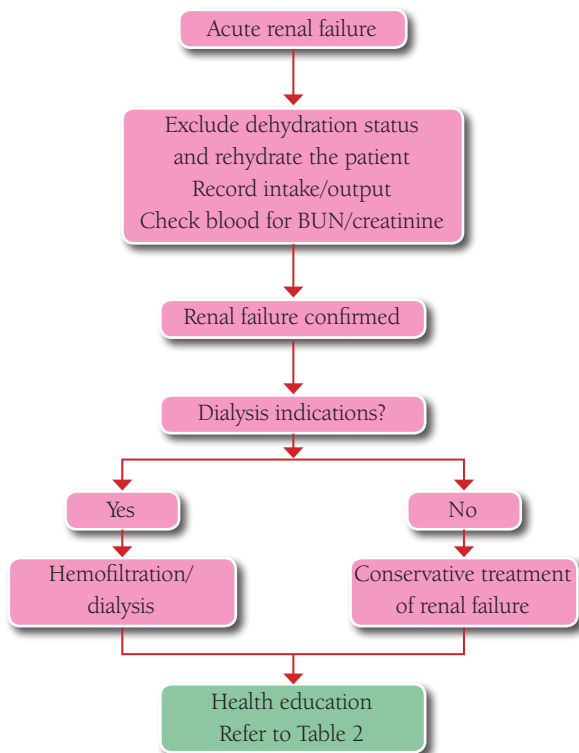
Acute renal failure

Exclude dehydration status and rehydrate the patient
Record intake/output
Check blood for BUN/creatinine

Renal failure confirmed

Dialysis indications?

Yes

No

Hemofiltration/ dialysis

Conservative treatment of renal failure

Health education
Refer to Table 2